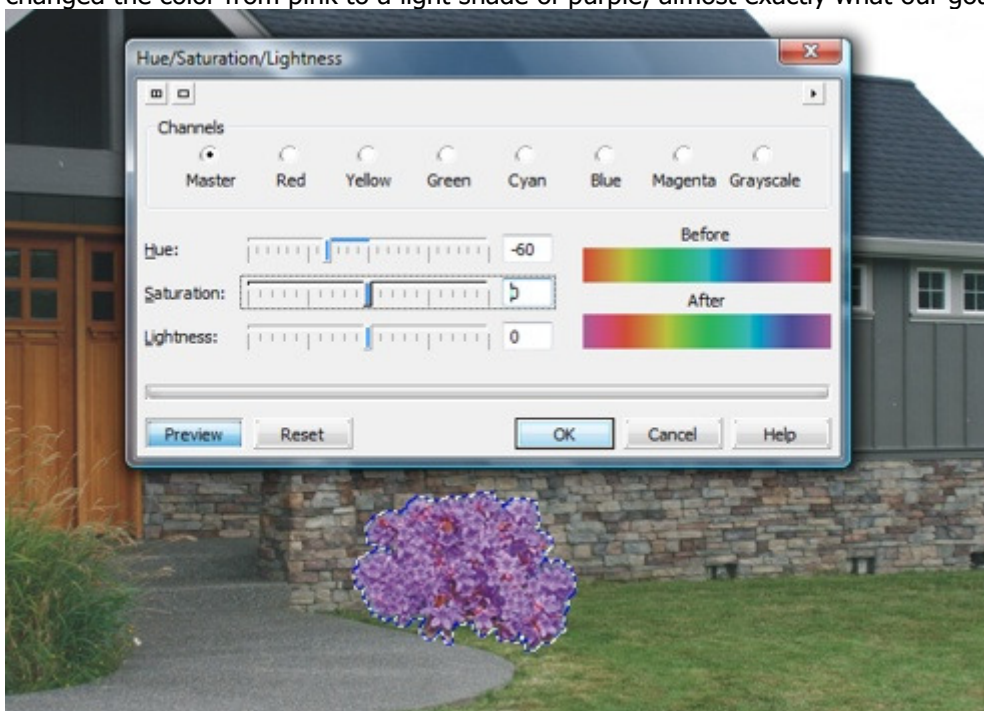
changed the color from pink to a light shade of purple, almost exactly what our go

Hue/Saturation/Lightness

Channels

Master Red Yellow Green Cyan Blue Magenta Grayscale

Hue: -60

Saturation: 0

Lightness: 0

Before

After

Preview Reset OK Cancel Help